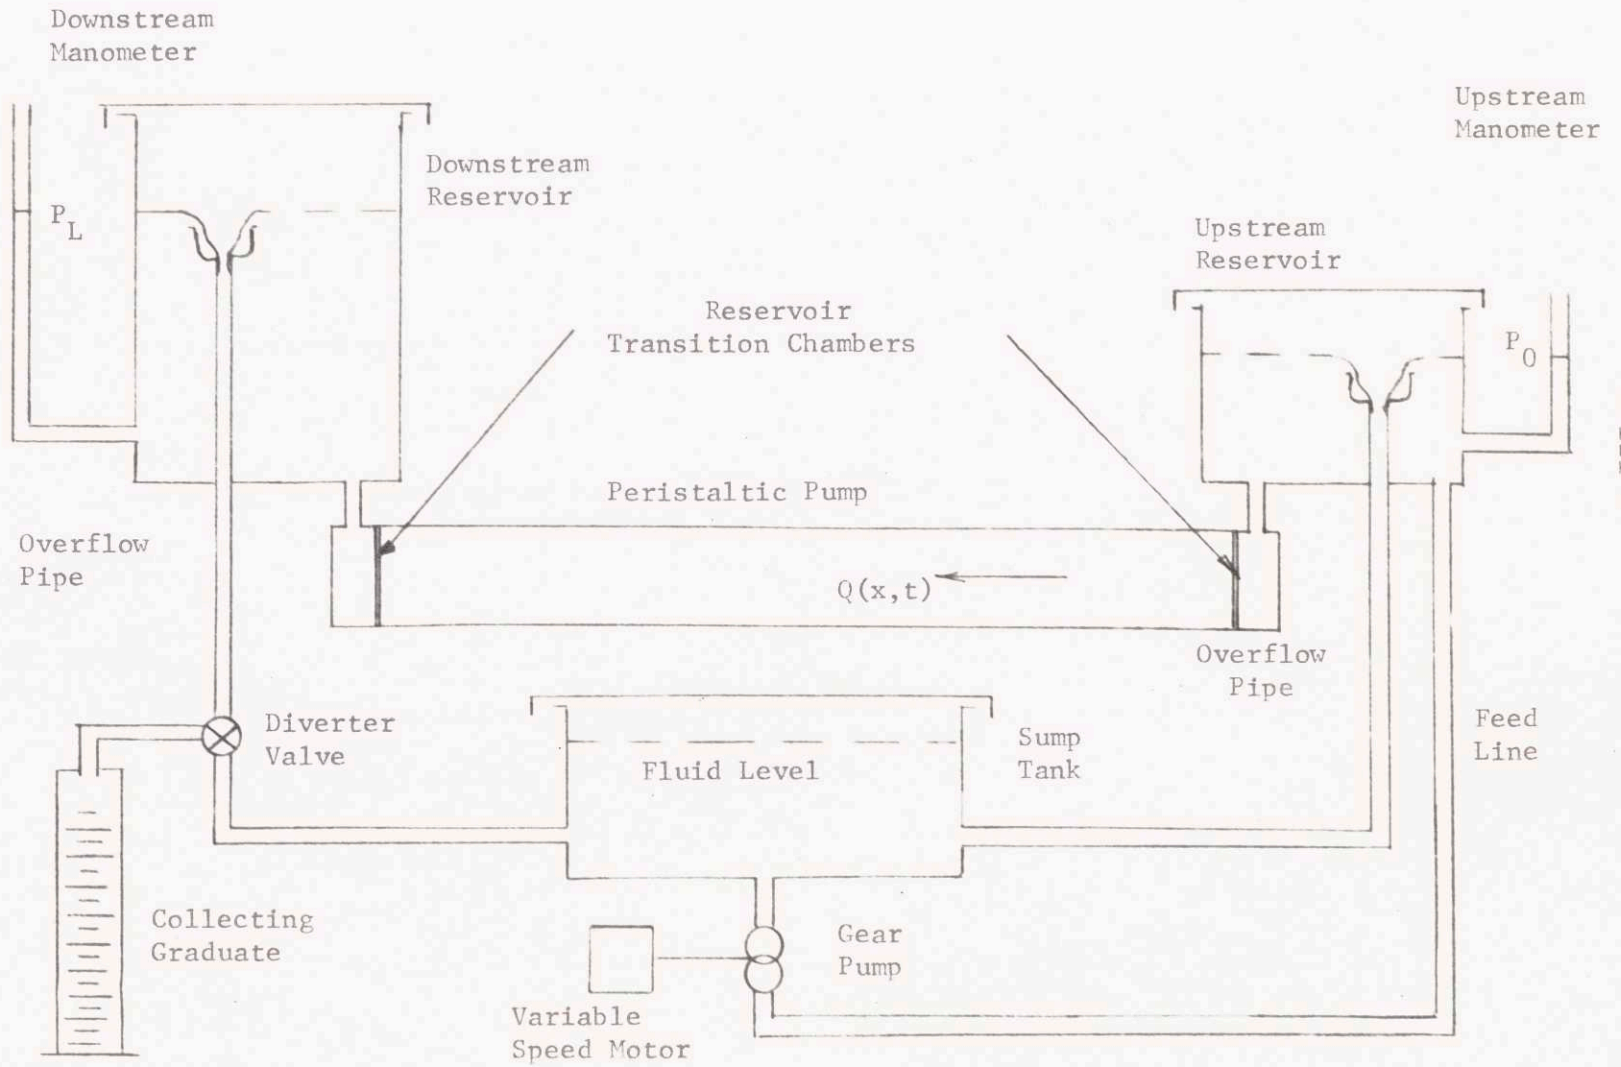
Downstream Manometer

Upstream Manometer

$P_L$

Downstream Reservoir

Upstream Reservoir

Reservoir Transition Chambers

$P_0$

Peristaltic Pump

Overflow Pipe

Q(x,t)

Overflow Pipe

Diverter Valve

Sump Tank

Feed Line

Fluid Level

Collecting Graduate

Gear Pump

Variable Speed Motor